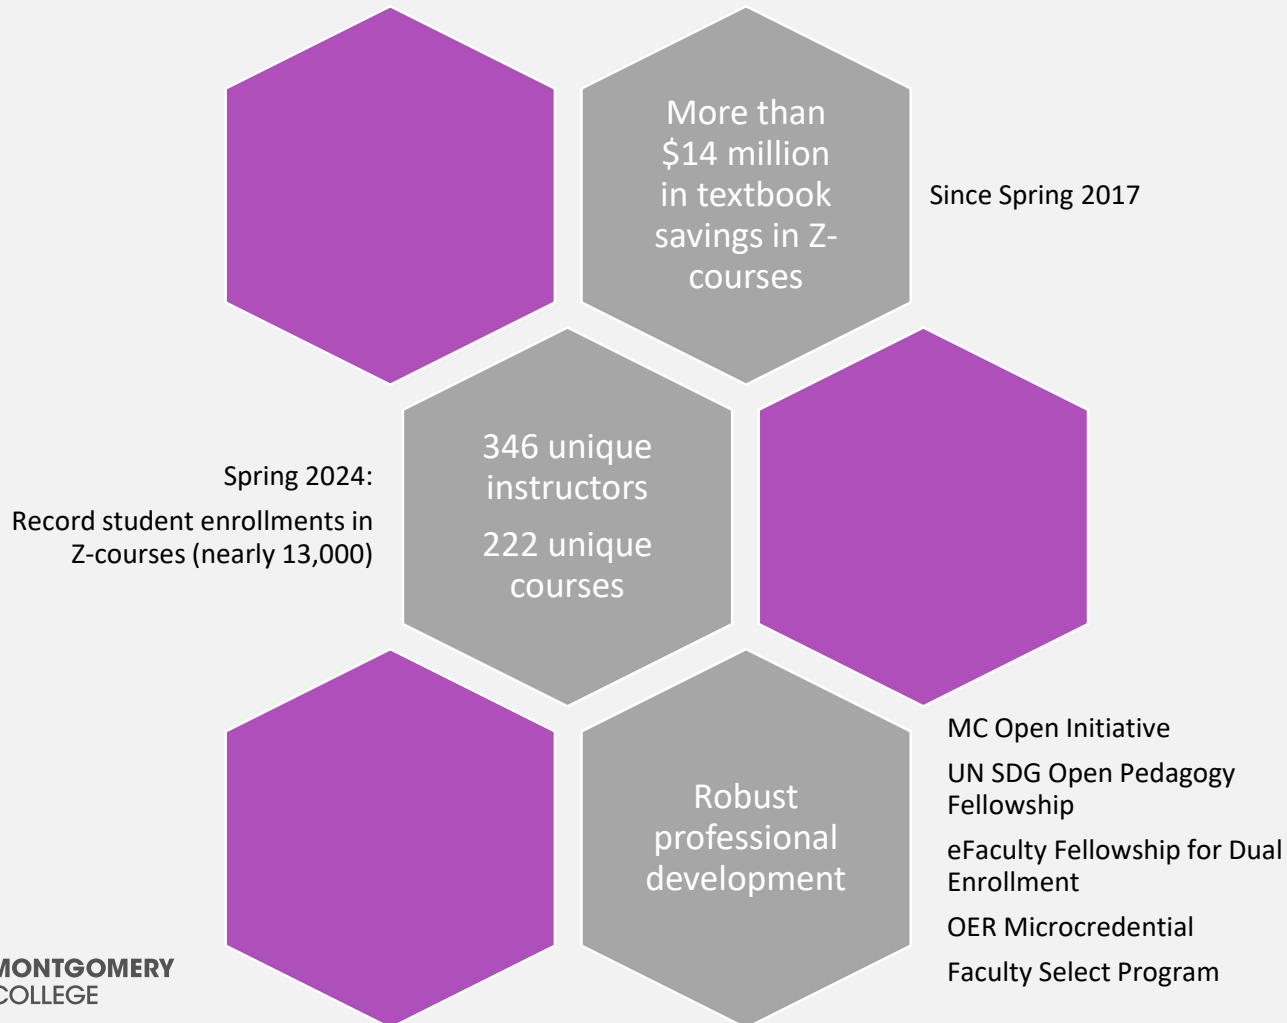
More than $14 million in textbook savings in Z-courses

Since Spring 2017

Spring 2024:

Record student enrollments in Z-courses (nearly 13,000)

346 unique instructors

222 unique courses

Robust professional development

MC Open Initiative

UN SDG Open Pedagogy Fellowship

eFaculty Fellowship for Dual Enrollment

OER Microcredential

Faculty Select Program

MONTGOMERY COLLEGE